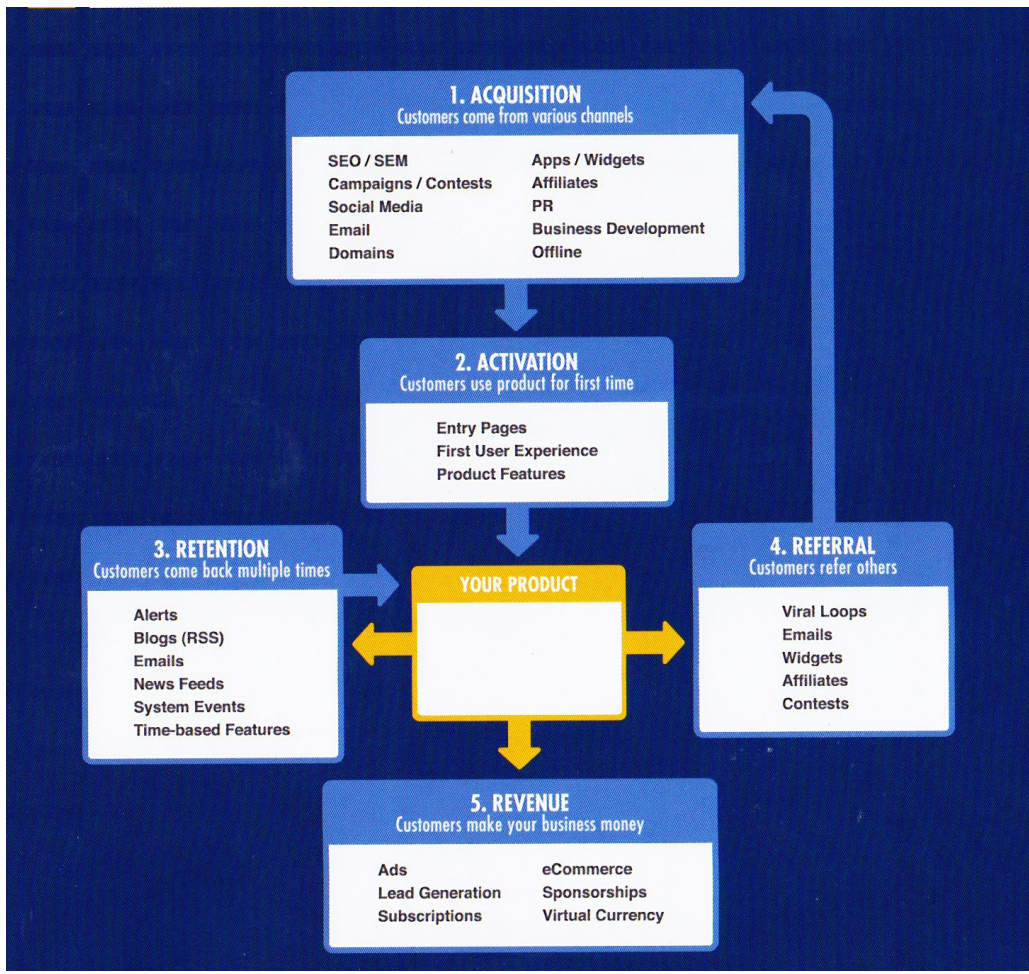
1. ACQUISITION
Customers come from various channels

SEO / SEM
Campaigns / Contests
Social Media
Email
Domains

Apps / Widgets
Affiliates
PR
Business Development
Offline

2. ACTIVATION
Customers use product for first time

Entry Pages
First User Experience
Product Features

3. RETENTION
Customers come back multiple times

Alerts
Blogs (RSS)
Emails
News Feeds
System Events
Time-based Features

YOUR PRODUCT

4. REFERRAL
Customers refer others

Viral Loops
Emails
Widgets
Affiliates
Contests

5. REVENUE
Customers make your business money

Ads
Lead Generation
Subscriptions

eCommerce
Sponsorships
Virtual Currency